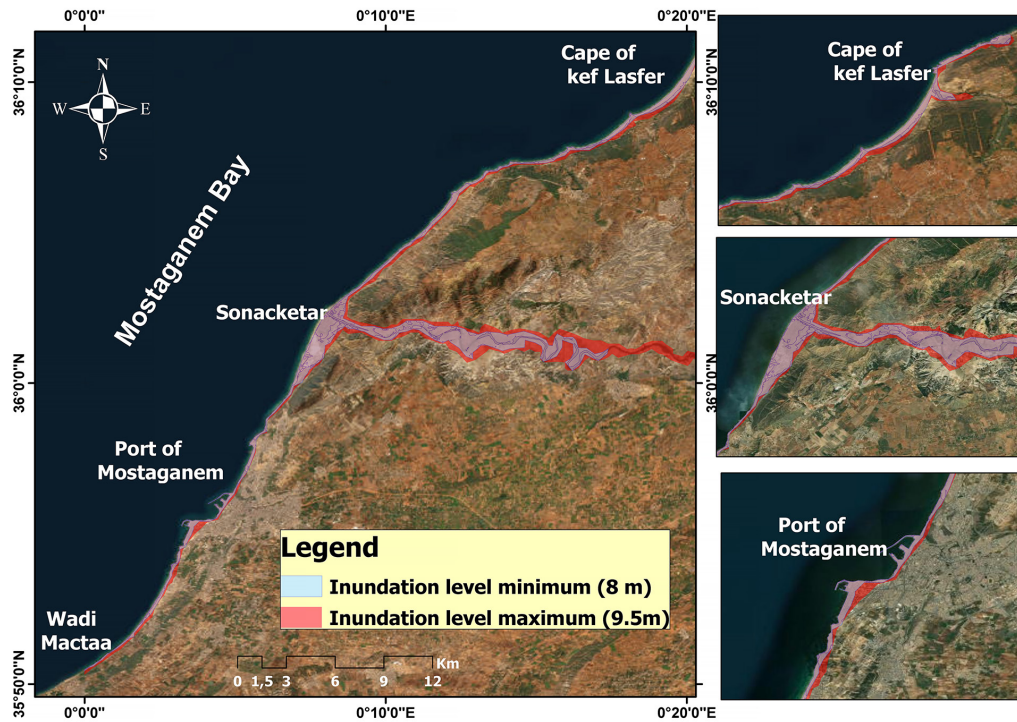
0°0'0"

0°10'0"E

0°20'0"E

36°10'0"N

36°0'0"N

35°50'0"N

N
W E
S

Mostaganem Bay

Cape of kef Lasfer

Sonacketar

Port of Mostaganem

Wadi Mactaa

Legend

Inundation level minimum (8 m)

Inundation level maximum (9.5m)

0 1,5 3 6 9 12 Km

0°0'0"

0°10'0"E

0°20'0"E

36°10'0"N

Cape of kef Lasfer

36°0'0"N

Sonacketar

Port of Mostaganem